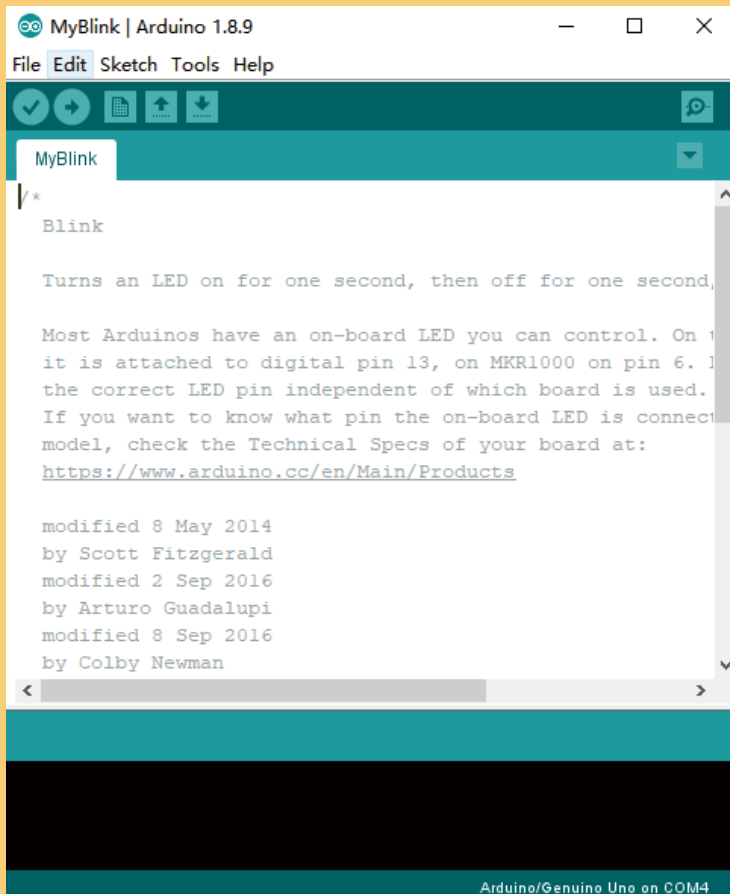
MyBlink | Arduino 1.8.9

File Edit Sketch Tools Help

MyBlink

/*
Blink

Turns an LED on for one second, then off for one second,

Most Arduinos have an on-board LED you can control. On t
it is attached to digital pin 13, on MKR1000 on pin 6. I
the correct LED pin independent of which board is used.
If you want to know what pin the on-board LED is connect
model, check the Technical Specs of your board at:
https://www.arduino.cc/en/Main/Products

modified 8 May 2014
by Scott Fitzgerald
modified 2 Sep 2016
by Arturo Guadalupi
modified 8 Sep 2016
by Colby Newman

Arduino/Genuino Uno on COM4